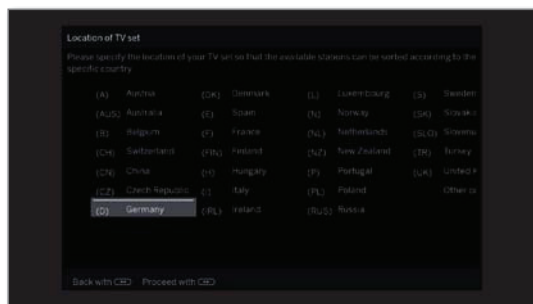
Location of TV set

Please specify the location of your TV set so that the available stations can be sorted according to the specific country.

| | | | | | | | |
|---|---|---|---|---|---|---|---|
| (A) | Austria | (DK) | Denmark | (L) | Luxembourg | (S) | Sweden |
| (AUS) | Australia | (E) | Spain | (N) | Norway | (SK) | Slovak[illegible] |
| (B) | Belgium | (F) | France | (NL) | Netherlands | (SLO) | Slovenia |
| (CH) | Switzerland | (FIN) | Finland | (NZ) | New Zealand | (TR) | Turkey |
| (CN) | China | (H) | Hungary | (P) | Portugal | (UK) | United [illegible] |
| (CZ) | Czech Republic | (I) | Italy | (PL) | Poland | | Other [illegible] |
| (D) | Germany | (IRL) | Ireland | (RUS) | Russia | | |

Back with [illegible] Proceed with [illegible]